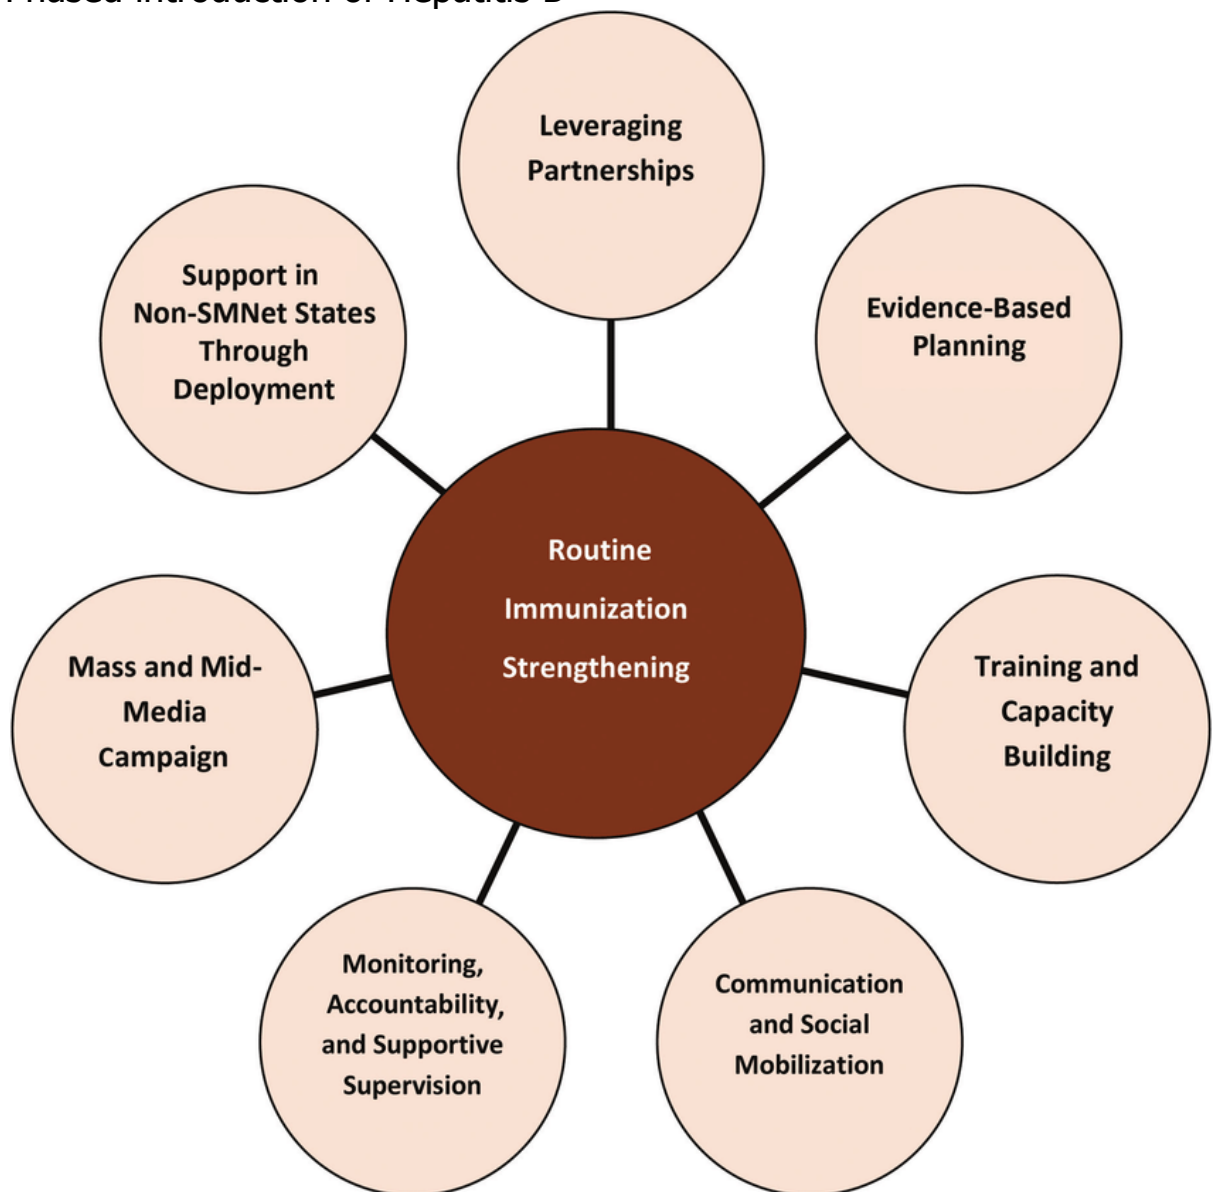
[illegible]

Leveraging Partnerships

Support in Non-SMNet States Through Deployment

Evidence-Based Planning

Routine Immunization Strengthening

Mass and Mid-Media Campaign

Training and Capacity Building

Monitoring, Accountability, and Supportive Supervision

Communication and Social Mobilization